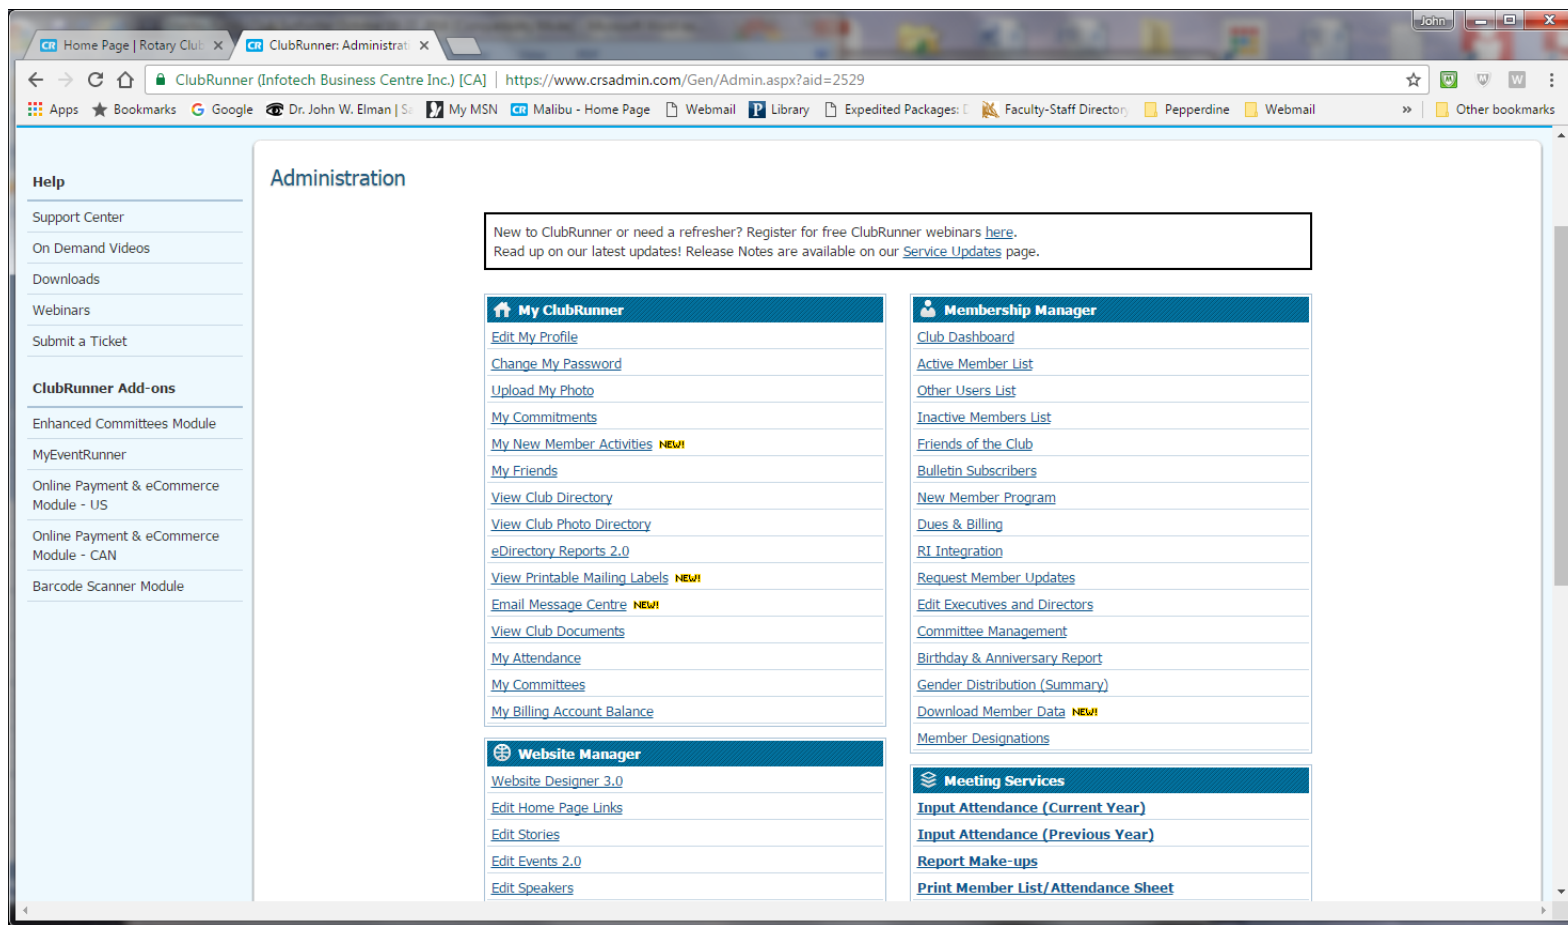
CR Home Page | Rotary Club ×
CR ClubRunner: Administrat ×
John

ClubRunner (Infotech Business Centre Inc.) [CA] | https://www.crsadmin.com/Gen/Admin.aspx?aid=2529

Apps | Bookmarks | Google | Dr. John W. Elman | S | My MSN | Malibu - Home Page | Webmail | Library | Expedited Packages: | Faculty-Staff Director | Pepperdine | Webmail | » | Other bookmarks

Help
Support Center
On Demand Videos
Downloads
Webinars
Submit a Ticket

ClubRunner Add-ons
Enhanced Committees Module
MyEventRunner
Online Payment & eCommerce Module - US
Online Payment & eCommerce Module - CAN
Barcode Scanner Module

Administration

New to ClubRunner or need a refresher? Register for free ClubRunner webinars here.
Read up on our latest updates! Release Notes are available on our Service Updates page.

My ClubRunner
Edit My Profile
Change My Password
Upload My Photo
My Commitments
My New Member Activities NEW!
My Friends
View Club Directory
View Club Photo Directory
eDirectory Reports 2.0
View Printable Mailing Labels NEW!
Email Message Centre NEW!
View Club Documents
My Attendance
My Committees
My Billing Account Balance

Website Manager
Website Designer 3.0
Edit Home Page Links
Edit Stories
Edit Events 2.0
Edit Speakers

Membership Manager
Club Dashboard
Active Member List
Other Users List
Inactive Members List
Friends of the Club
Bulletin Subscribers
New Member Program
Dues & Billing
RI Integration
Request Member Updates
Edit Executives and Directors
Committee Management
Birthday & Anniversary Report
Gender Distribution (Summary)
Download Member Data NEW!
Member Designations

Meeting Services
Input Attendance (Current Year)
Input Attendance (Previous Year)
Report Make-ups
Print Member List/Attendance Sheet